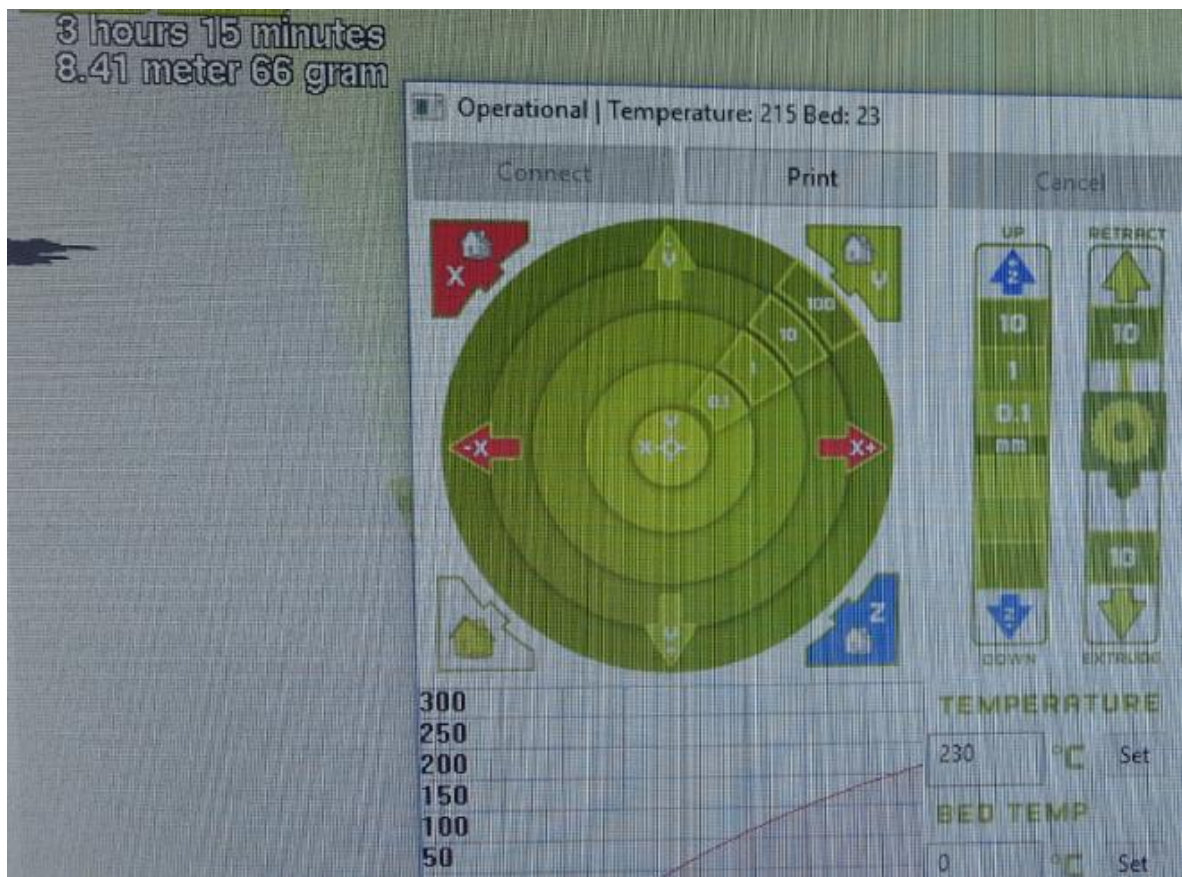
3 hours 15 minutes
8.41 meter 66 gram

Operational | Temperature: 215 Bed: 23

Connect
Print
Cancel

X
Y
100
10
1
0.1
-X
X+
Y
Z

UP
Z
10
1
0.1
mm
Z
DOWN

RETRACT
10
10
EXTRUDE

300
250
200
150
100
50

TEMPERATURE
230
°C
Set
BED TEMP
0
°C
Set